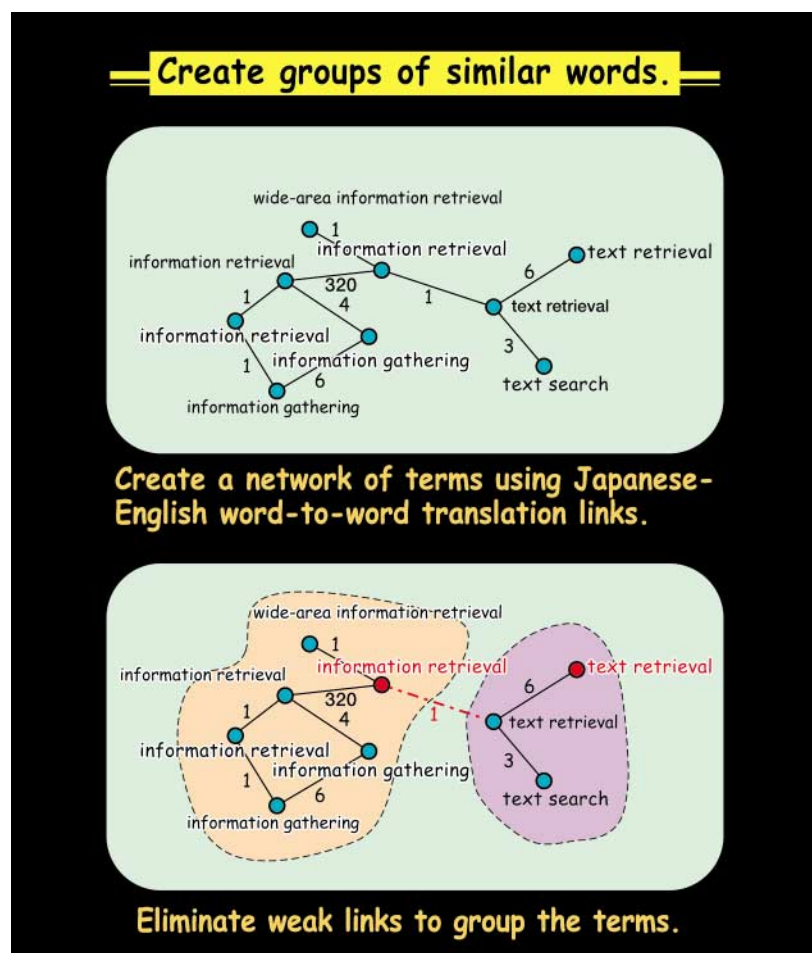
Create groups of similar words.

wide-area information retrieval
1
information retrieval
information retrieval
320
4
1
text retrieval
6
1
text retrieval
information retrieval
information gathering
1
6
3
text search
information gathering

Create a network of terms using Japanese-English word-to-word translation links.

wide-area information retrieval
1
information retrieval
information retrieval
320
4
1
text retrieval
6
1
text retrieval
information retrieval
information gathering
1
6
3
text search
information gathering

Eliminate weak links to group the terms.